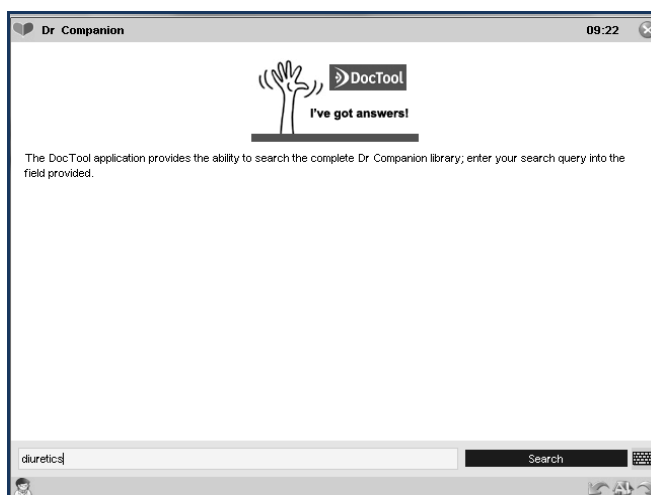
Dr Companion

09:22

DocTool

I've got answers!

The DocTool application provides the ability to search the complete Dr Companion library; enter your search query into the field provided.

diuretics

Search